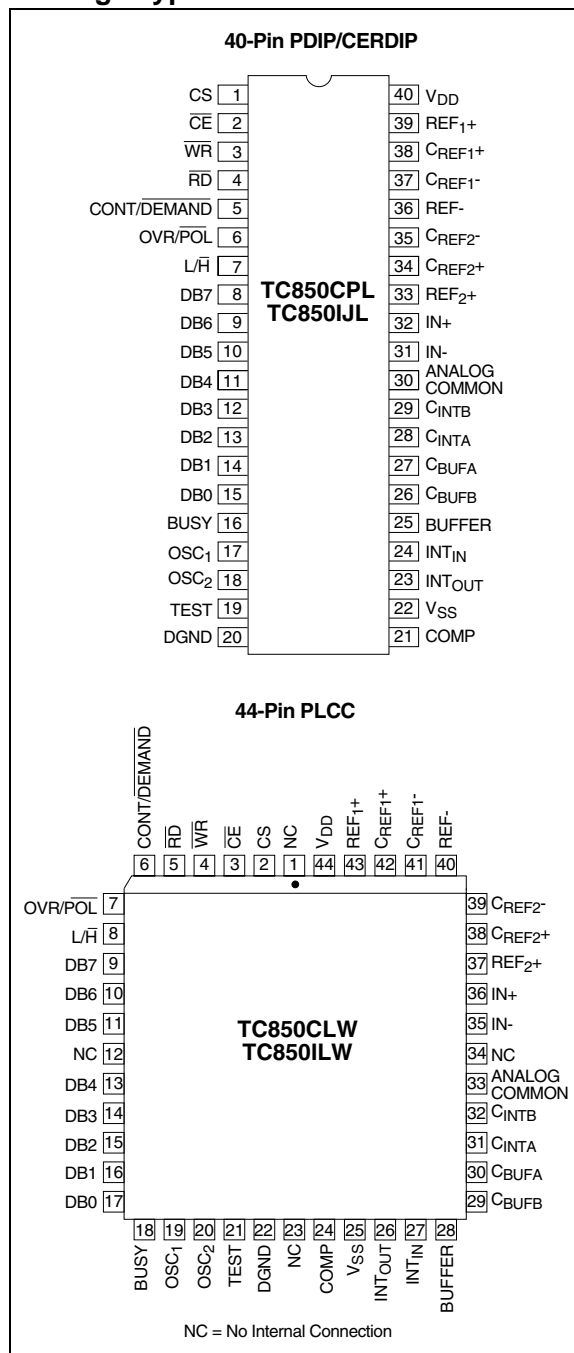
40-Pin PDIP/CERDIP

| | | | |
|---|---|---|---|
| CS | 1 | 40 | $V_{DD}$ |
| $\overline{CE}$ | 2 | 39 | $REF_1+$ |
| $\overline{WR}$ | 3 | 38 | $C_{REF1}+$ |
| $\overline{RD}$ | 4 | 37 | $C_{REF1}-$ |
| CONT/$\overline{DEMAND}$ | 5 | 36 | REF- |
| OVR/$\overline{POL}$ | 6 | 35 | $C_{REF2}-$ |
| L/$\overline{H}$ | 7 | 34 | $C_{REF2}+$ |
| DB7 | 8 | 33 | $REF_2+$ |
| DB6 | 9 | 32 | IN+ |
| DB5 | 10 | 31 | IN- |
| DB4 | 11 | 30 | ANALOG COMMON |
| DB3 | 12 | 29 | $C_{INTB}$ |
| DB2 | 13 | 28 | $C_{INTA}$ |
| DB1 | 14 | 27 | $C_{BUFA}$ |
| DB0 | 15 | 26 | $C_{BUFB}$ |
| BUSY | 16 | 25 | BUFFER |
| $OSC_1$ | 17 | 24 | $INT_{IN}$ |
| $OSC_2$ | 18 | 23 | $INT_{OUT}$ |
| TEST | 19 | 22 | $V_{SS}$ |
| DGND | 20 | 21 | COMP |

TC850CPL
TC850IJL

44-Pin PLCC

CONT/$\overline{DEMAND}$ 6, $\overline{RD}$ 5, $\overline{WR}$ 4, $\overline{CE}$ 3, CS 2, NC 1, $V_{DD}$ 44, $REF_1+$ 43, $C_{REF1}+$ 42, $C_{REF1}-$ 41, REF- 40

| | | | |
|---|---|---|---|
| OVR/$\overline{POL}$ | 7 | 39 | $C_{REF2}-$ |
| L/$\overline{H}$ | 8 | 38 | $C_{REF2}+$ |
| DB7 | 9 | 37 | $REF_2+$ |
| DB6 | 10 | 36 | IN+ |
| DB5 | 11 | 35 | IN- |
| NC | 12 | 34 | NC |
| DB4 | 13 | 33 | ANALOG COMMON |
| DB3 | 14 | 32 | $C_{INTB}$ |
| DB2 | 15 | 31 | $C_{INTA}$ |
| DB1 | 16 | 30 | $C_{BUFA}$ |
| DB0 | 17 | 29 | $C_{BUFB}$ |

TC850CLW
TC850ILW

18 BUSY, 19 $OSC_1$, 20 $OSC_2$, 21 TEST, 22 DGND, 23 NC, 24 COMP, 25 $V_{SS}$, 26 $INT_{OUT}$, 27 $INT_{IN}$, 28 BUFFER

NC = No Internal Connection